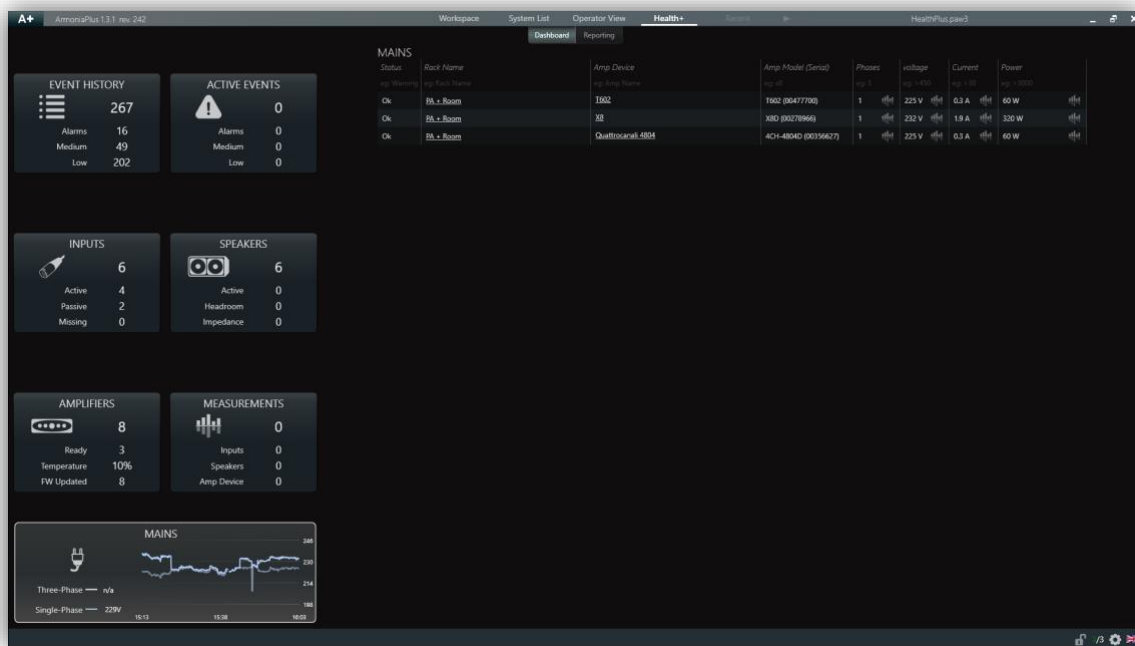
A+ ArmoniaPlus 1.3.1 rev. 242

Workspace System List Operator View Health+ Record

HealthPlus.paw3

Dashboard Reporting

MAINS

| Status | Rack Name | Amp Device | Amp Model (Serial) | Phases | voltage | Current | Power |
|---|---|---|---|---|---|---|---|
| eg. Warning | eg. Rack Name | eg. Amp Name | eg. x8 | eg. 5 | eg. >150 | eg. <30 | eg. >3000 |
| Ok | PA + Room | T602 | T602 (00477700) | 1 | 225 V | 0.3 A | 60 W |
| Ok | PA + Room | X8 | X8D (00278966) | 1 | 232 V | 1.9 A | 320 W |
| Ok | PA + Room | Quattrocanali 4804 | 4CH-4804D (00356627) | 1 | 225 V | 0.3 A | 60 W |

EVENT HISTORY
267
Alarms 16
Medium 49
Low 202

ACTIVE EVENTS
0
Alarms 0
Medium 0
Low 0

INPUTS
6
Active 4
Passive 2
Missing 0

SPEAKERS
6
Active 0
Headroom 0
Impedance 0

AMPLIFIERS
8
Ready 3
Temperature 10%
FW Updated 8

MEASUREMENTS
0
Inputs 0
Speakers 0
Amp Device 0

MAINS
246
230
214
198
Three-Phase — n/a
Single-Phase — 229V
15:13 15:38 16:03